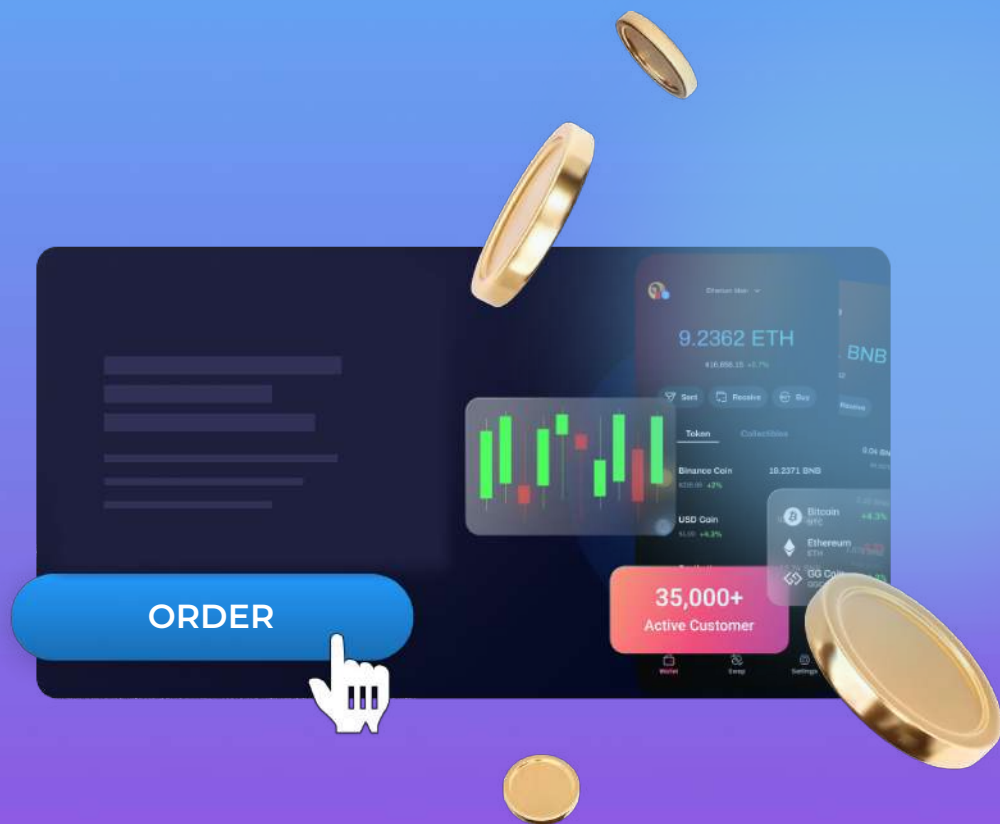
Ethereum Main

9.2362 ETH

$16,656.15 +3.7%

Sent Receive Buy

BNB

Receive

Token Collectibles

Binance Coin 19.2371 BNB

$226.69 +2%

USD Coin

$1.00 +4.3%

Bitcoin BTC +4.3%

Ethereum ETH

GG Coin

35,000+
Active Customer

Wallet Swap Settings

ORDER